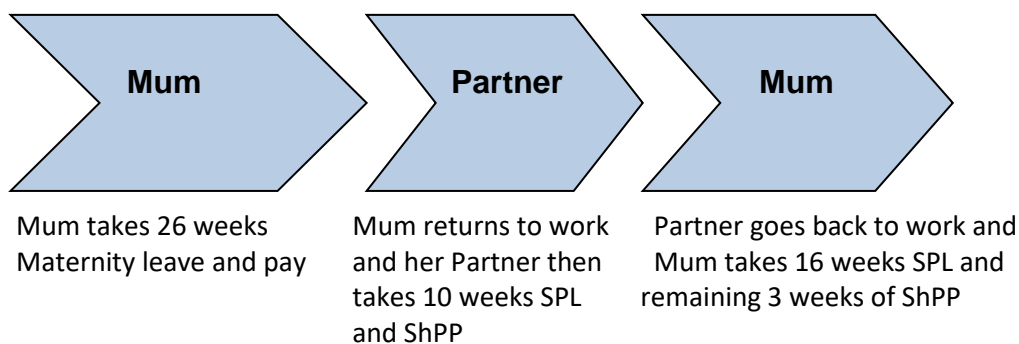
Mum

Partner

Mum

Mum takes 26 weeks Maternity leave and pay

Mum returns to work and her Partner then takes 10 weeks SPL and ShPP

Partner goes back to work and Mum takes 16 weeks SPL and remaining 3 weeks of ShPP